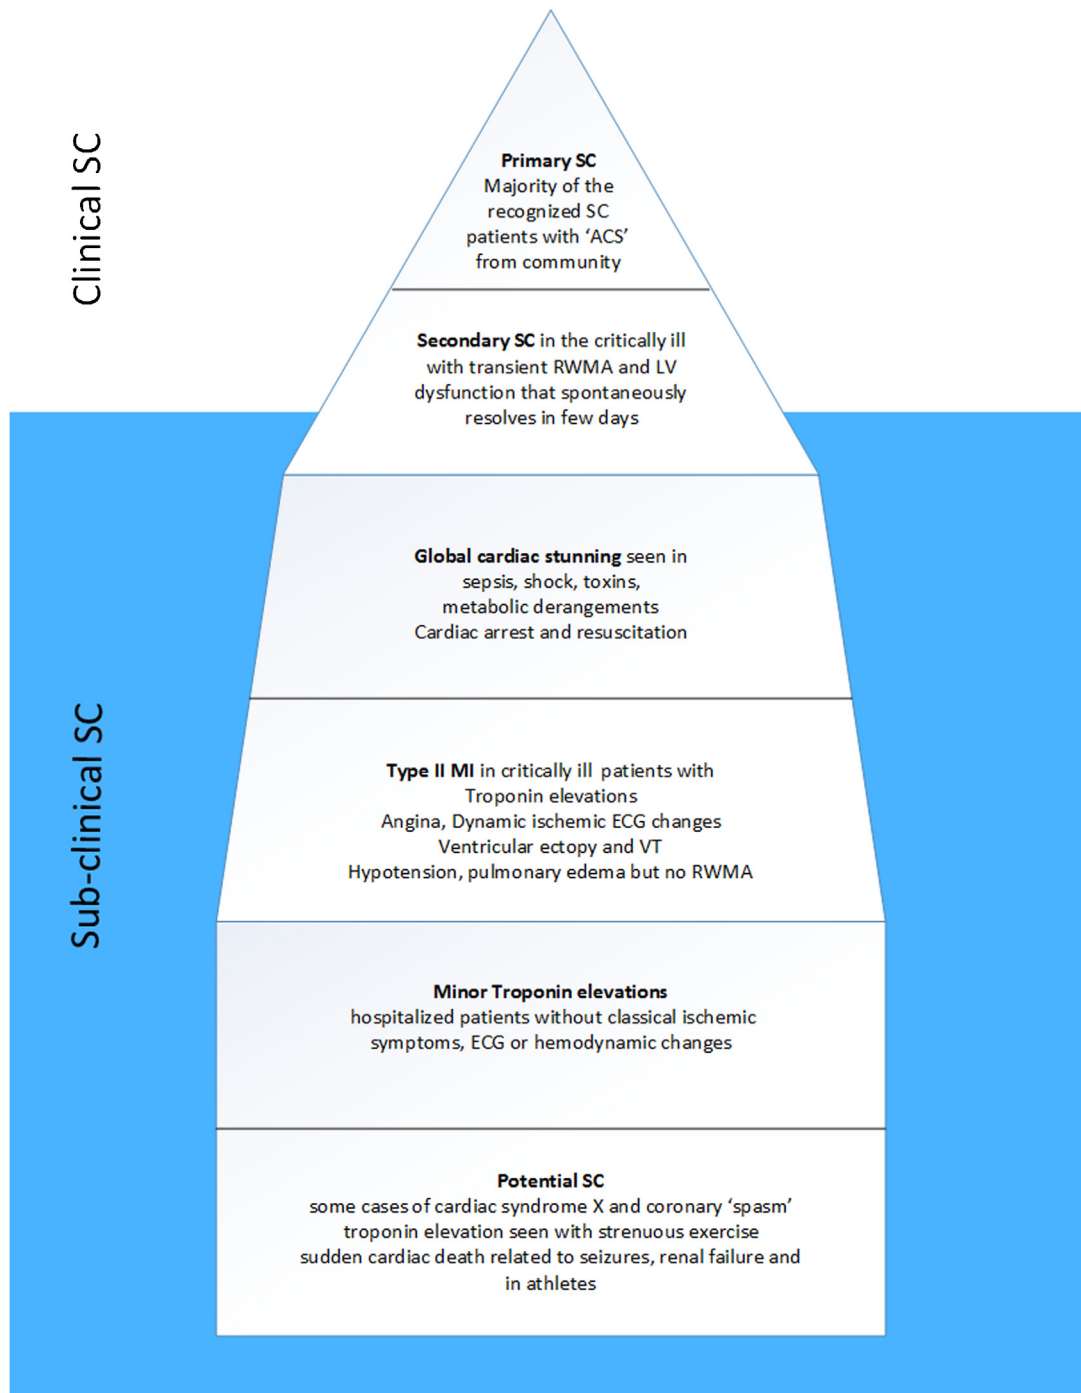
Clinical SC

Primary SC
Majority of the recognized SC patients with 'ACS' from community

Secondary SC in the critically ill with transient RWMA and LV dysfunction that spontaneously resolves in few days

Sub-clinical SC

Global cardiac stunning seen in sepsis, shock, toxins, metabolic derangements
Cardiac arrest and resuscitation

Type II MI in critically ill patients with Troponin elevations
Angina, Dynamic ischemic ECG changes
Ventricular ectopy and VT
Hypotension, pulmonary edema but no RWMA

Minor Troponin elevations
hospitalized patients without classical ischemic symptoms, ECG or hemodynamic changes

Potential SC
some cases of cardiac syndrome X and coronary 'spasm'
troponin elevation seen with strenuous exercise
sudden cardiac death related to seizures, renal failure and in athletes